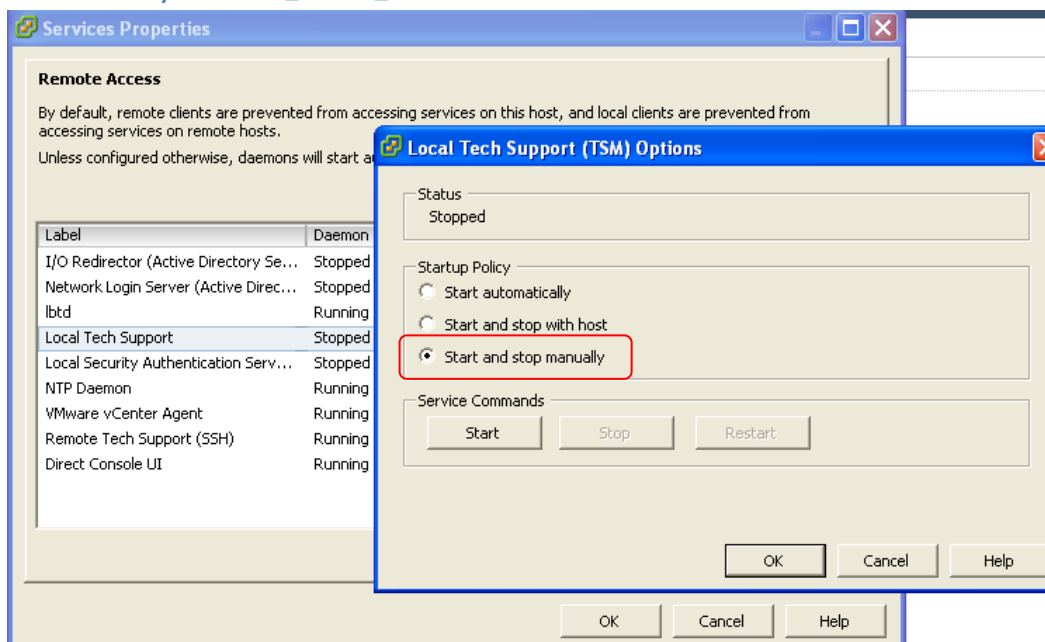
Services Properties

Remote Access

By default, remote clients are prevented from accessing services on this host, and local clients are prevented from accessing services on remote hosts.

Unless configured otherwise, daemons will start a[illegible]

| Label | Daemon |
|---|---|
| I/O Redirector (Active Directory Se... | Stopped |
| Network Login Server (Active Direc... | Stopped |
| lbtd | Running |
| Local Tech Support | Stopped |
| Local Security Authentication Serv... | Stopped |
| NTP Daemon | Running |
| VMware vCenter Agent | Running |
| Remote Tech Support (SSH) | Running |
| Direct Console UI | Running |

OK Cancel Help

Local Tech Support (TSM) Options

Status
Stopped

Startup Policy
Start automatically
Start and stop with host
Start and stop manually

Service Commands
Start Stop Restart

OK Cancel Help